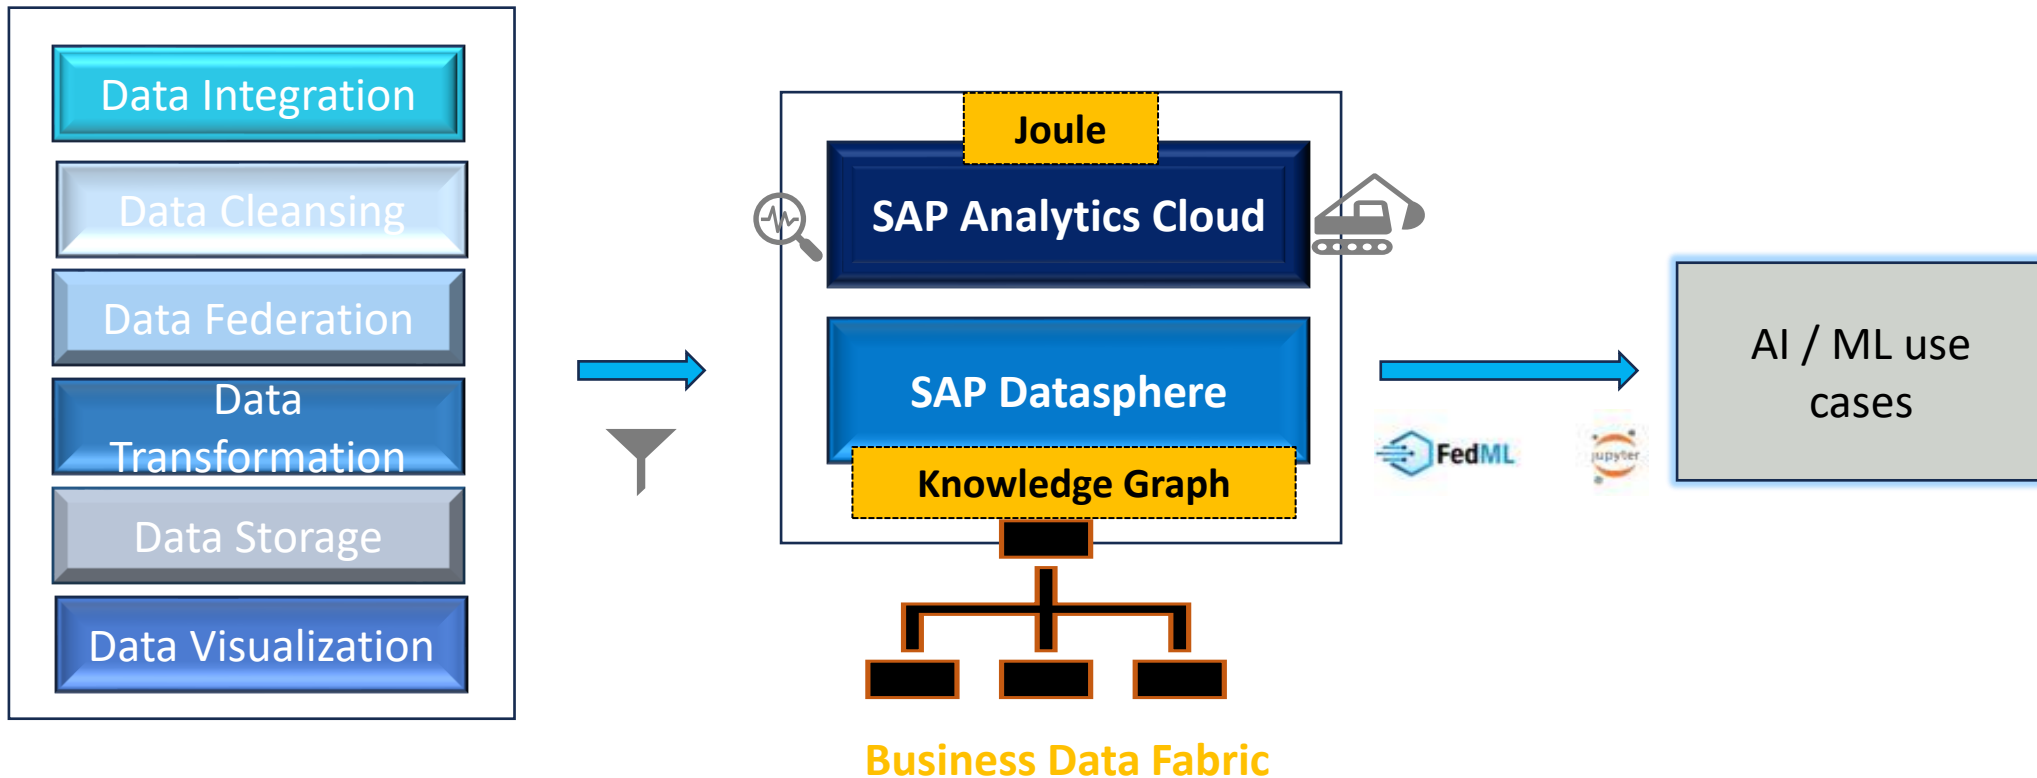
Data Integration

Data Cleansing

Data Federation

Data Transformation

Data Storage

Data Visualization

Joule

SAP Analytics Cloud

SAP Datasphere

Knowledge Graph

FedML

jupyter

AI / ML use cases

Business Data Fabric